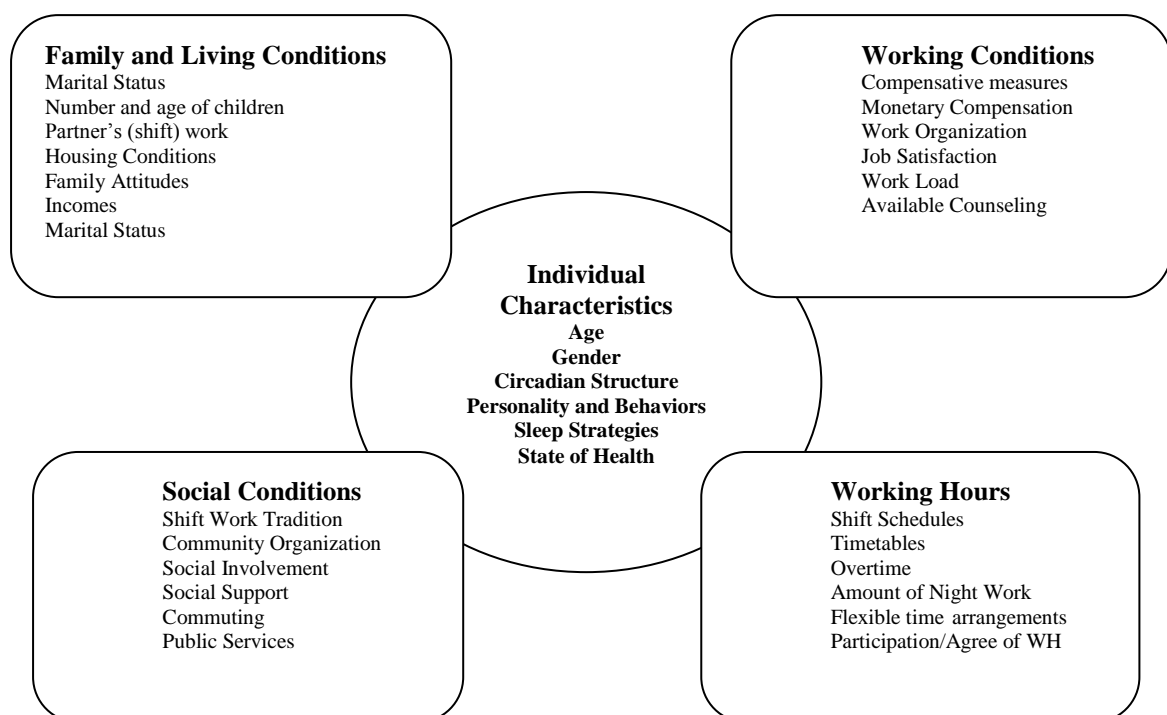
**Family and Living Conditions**
Marital Status
Number and age of children
Partner's (shift) work
Housing Conditions
Family Attitudes
Incomes
Marital Status

**Working Conditions**
Compensative measures
Monetary Compensation
Work Organization
Job Satisfaction
Work Load
Available Counseling

**Individual Characteristics**
**Age**
**Gender**
**Circadian Structure**
**Personality and Behaviors**
**Sleep Strategies**
**State of Health**

**Social Conditions**
Shift Work Tradition
Community Organization
Social Involvement
Social Support
Commuting
Public Services

**Working Hours**
Shift Schedules
Timetables
Overtime
Amount of Night Work
Flexible time arrangements
Participation/Agree of WH